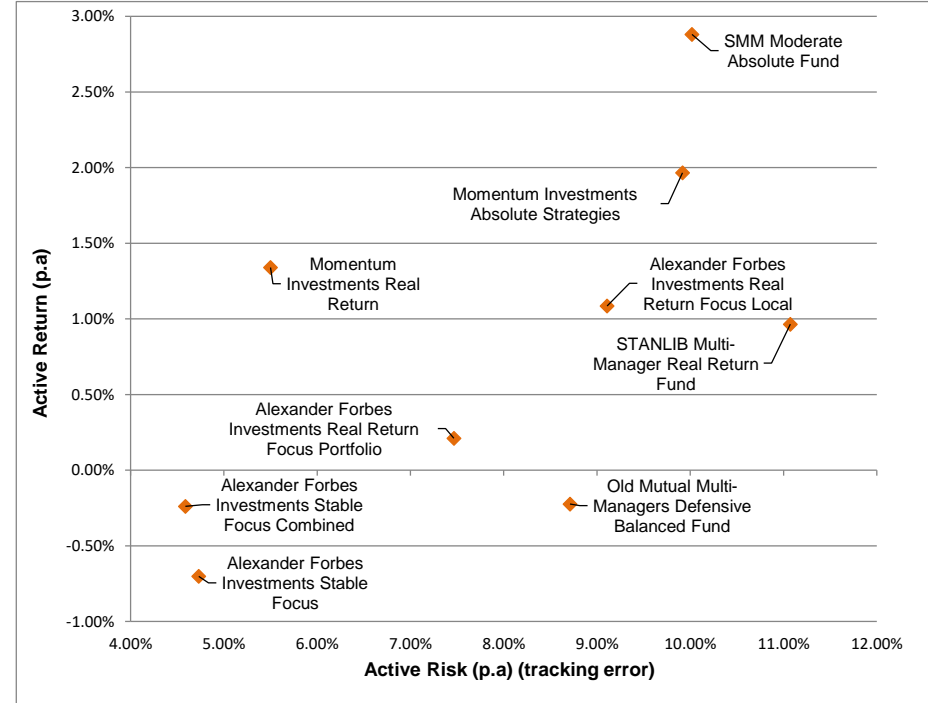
3.00%
2.50%
2.00%
1.50%
1.00%
0.50%
0.00%
-0.50%
-1.00%

Active Return (p.a)

SMM Moderate Absolute Fund

Momentum Investments Absolute Strategies

Momentum Investments Real Return

Alexander Forbes Investments Real Return Focus Local

STANLIB Multi-Manager Real Return Fund

Alexander Forbes Investments Real Return Focus Portfolio

Alexander Forbes Investments Stable Focus Combined

Old Mutual Multi-Managers Defensive Balanced Fund

Alexander Forbes Investments Stable Focus

4.00% 5.00% 6.00% 7.00% 8.00% 9.00% 10.00% 11.00% 12.00%

Active Risk (p.a) (tracking error)